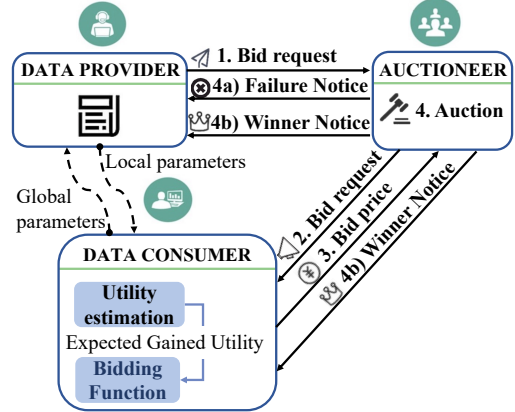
DATA PROVIDER

AUCTIONEER

1. Bid request

4a) Failure Notice

4b) Winner Notice

4. Auction

Local parameters

Global parameters

2. Bid request

3. Bid price

4b) Winner Notice

DATA CONSUMER

Utility estimation

Expected Gained Utility

Bidding Function